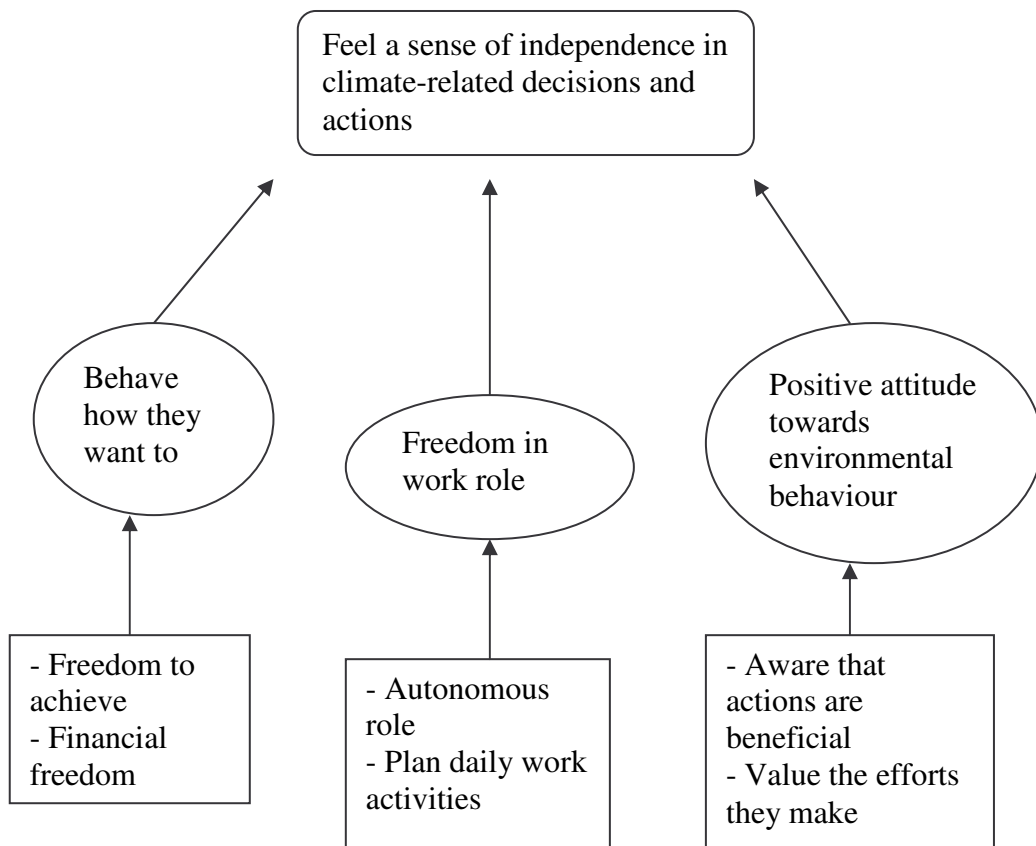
Feel a sense of independence in climate-related decisions and actions

Behave how they want to

Freedom in work role

Positive attitude towards environmental behaviour

- Freedom to achieve
- Financial freedom

- Autonomous role
- Plan daily work activities

- Aware that actions are beneficial
- Value the efforts they make